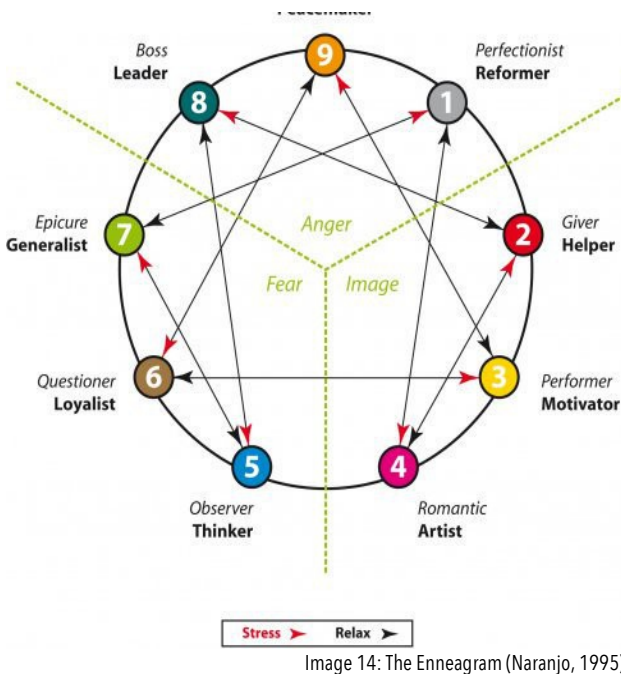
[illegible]

9

Boss
Leader
8

Perfectionist
Reformer
1

Anger

Epicure
Generalist
7

Giver
Helper
2

Fear

Image

Questioner
Loyalist
6

Performer
Motivator
3

5
Observer
Thinker

4
Romantic
Artist

Stress Relax

Image 14: The Enneagram (Naranjo, 1995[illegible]